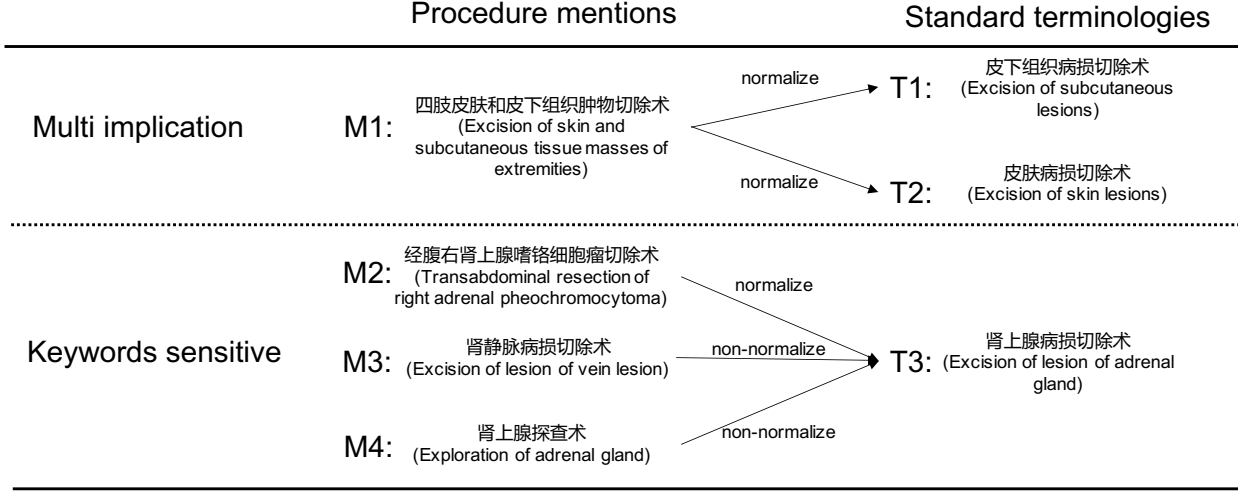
Procedure mentions

Standard terminologies

Multi implication

M1: 四肢皮肤和皮下组织肿物切除术 (Excision of skin and subcutaneous tissue masses of extremities)

normalize

normalize

T1: 皮下组织病损切除术 (Excision of subcutaneous lesions)

T2: 皮肤病损切除术 (Excision of skin lesions)

Keywords sensitive

M2: 经腹右肾上腺嗜铬细胞瘤切除术 (Transabdominal resection of right adrenal pheochromocytoma)

M3: 肾静脉病损切除术 (Excision of lesion of vein lesion)

M4: 肾上腺探查术 (Exploration of adrenal gland)

normalize

non-normalize

non-normalize

T3: 肾上腺病损切除术 (Excision of lesion of adrenal gland)